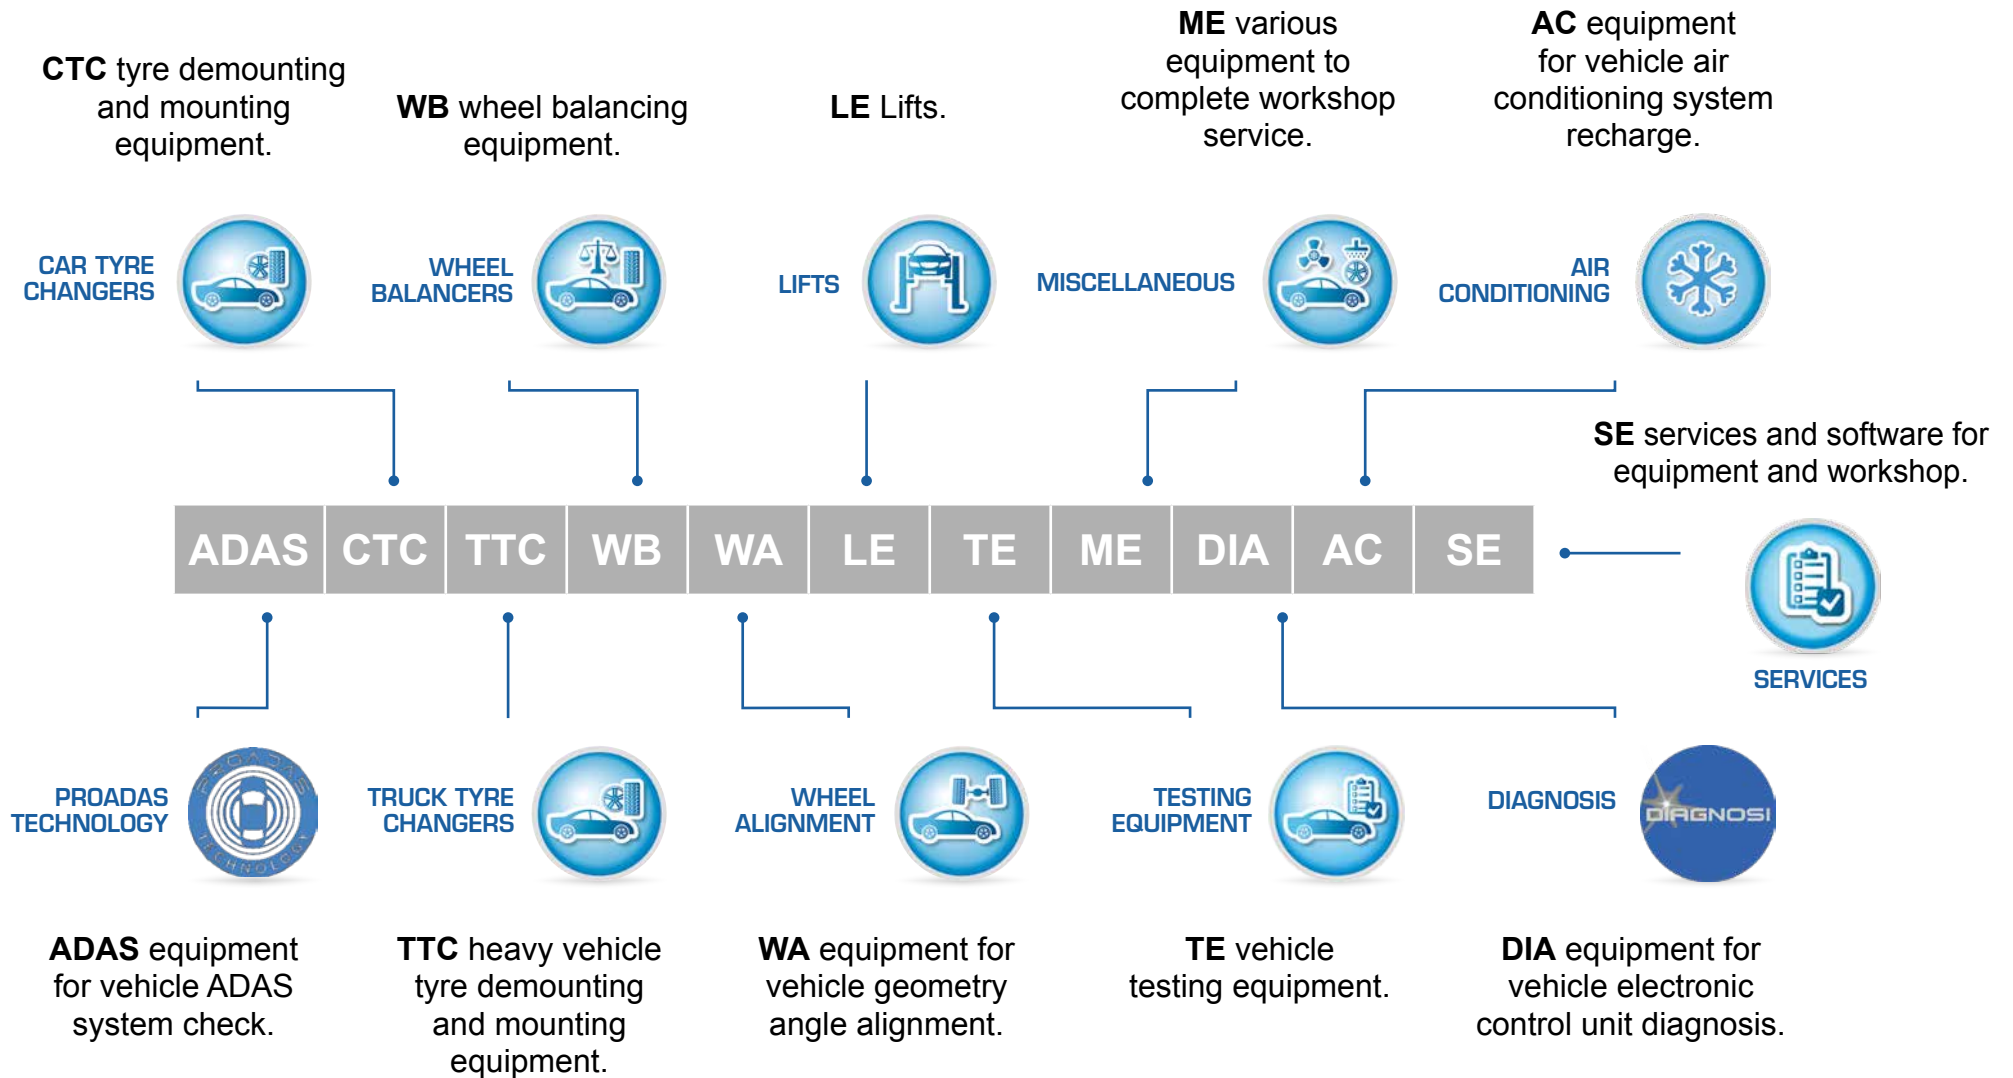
**CTC** tyre demounting and mounting equipment.

**WB** wheel balancing equipment.

**LE** Lifts.

**ME** various equipment to complete workshop service.

**AC** equipment for vehicle air conditioning system recharge.

CAR TYRE CHANGERS

WHEEL BALANCERS

LIFTS

MISCELLANEOUS

AIR CONDITIONING

**SE** services and software for equipment and workshop.

| ADAS | CTC | TTC | WB | WA | LE | TE | ME | DIA | AC | SE |
|---|---|---|---|---|---|---|---|---|---|---|

SERVICES

PROADAS TECHNOLOGY

PROADAS TECHNOLOGY

TRUCK TYRE CHANGERS

WHEEL ALIGNMENT

TESTING EQUIPMENT

DIAGNOSIS

DIAGNOSI

**ADAS** equipment for vehicle ADAS system check.

**TTC** heavy vehicle tyre demounting and mounting equipment.

**WA** equipment for vehicle geometry angle alignment.

**TE** vehicle testing equipment.

**DIA** equipment for vehicle electronic control unit diagnosis.